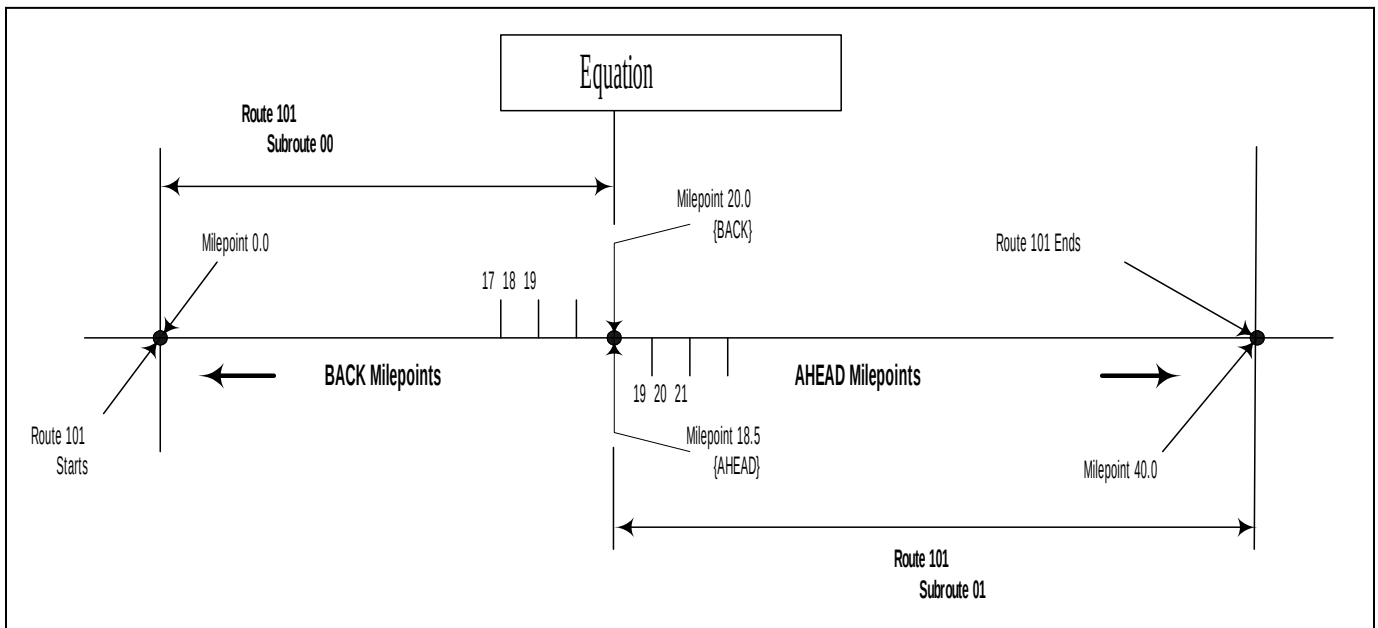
Equation

Route 101
Subroute 00

Milepoint 0.0

Milepoint 20.0
{BACK}

Route 101 Ends

17 18 19

BACK Milepoints

AHEAD Milepoints

19 20 21

Route 101
Starts

Milepoint 18.5
{AHEAD}

Milepoint 40.0

Route 101
Subroute 01